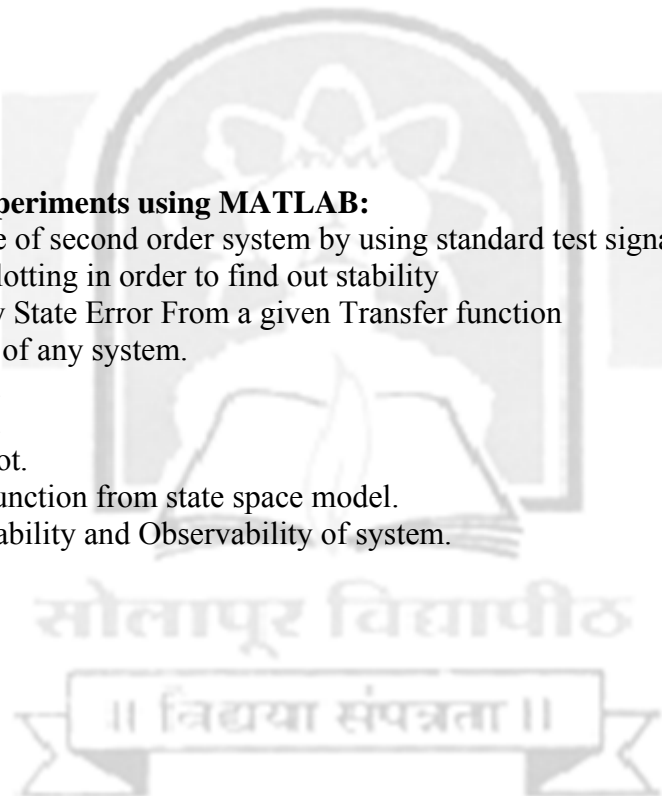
periments using MATLAB:
e of second order system by using standard test signa
lotting in order to find out stability
y State Error From a given Transfer function
of any system.

ot.
unction from state space model.
ability and Observability of system.

सोलापूर विद्यापीठ
॥ विद्यया संपन्नता ॥